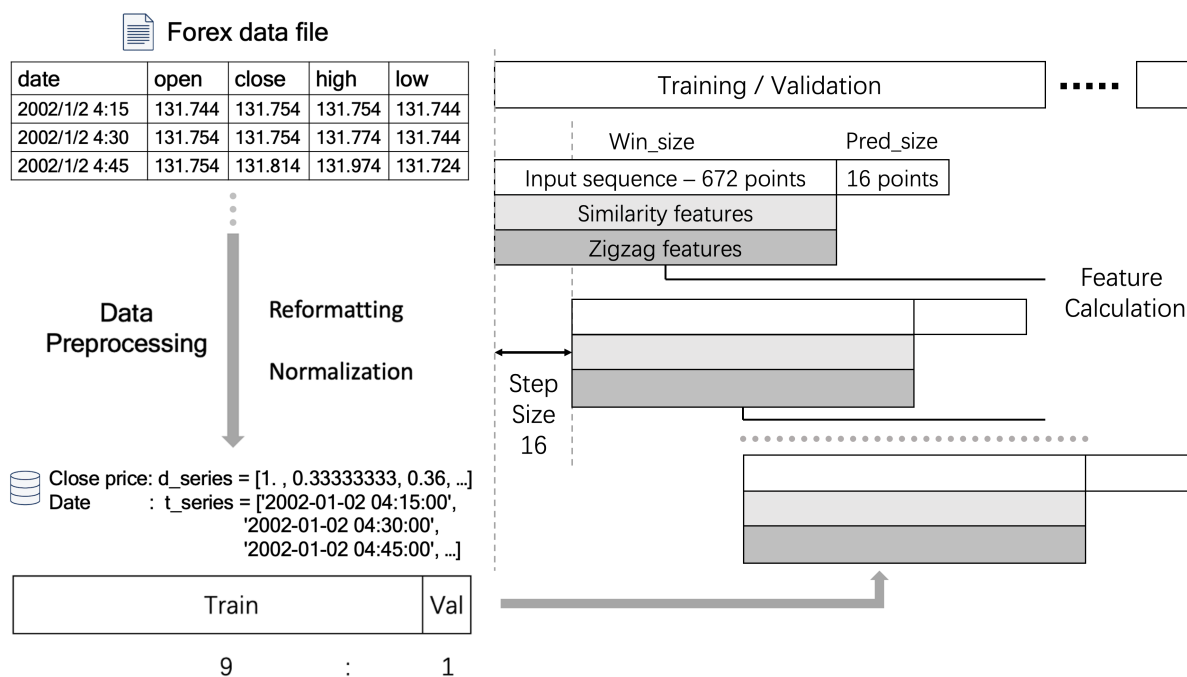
Forex data file

| date | open | close | high | low |
|---|---|---|---|---|
| 2002/1/2 4:15 | 131.744 | 131.754 | 131.754 | 131.744 |
| 2002/1/2 4:30 | 131.754 | 131.754 | 131.774 | 131.744 |
| 2002/1/2 4:45 | 131.754 | 131.814 | 131.974 | 131.724 |

Data Preprocessing

Reformatting

Normalization

Close price: d_series = [1. , 0.33333333, 0.36, ...]
Date : t_series = ['2002-01-02 04:15:00', '2002-01-02 04:30:00', '2002-01-02 04:45:00', ...]

Train | Val

9 : 1

Training / Validation

Win_size

Pred_size

Input sequence – 672 points

16 points

Similarity features

Zigzag features

Feature Calculation

Step Size 16